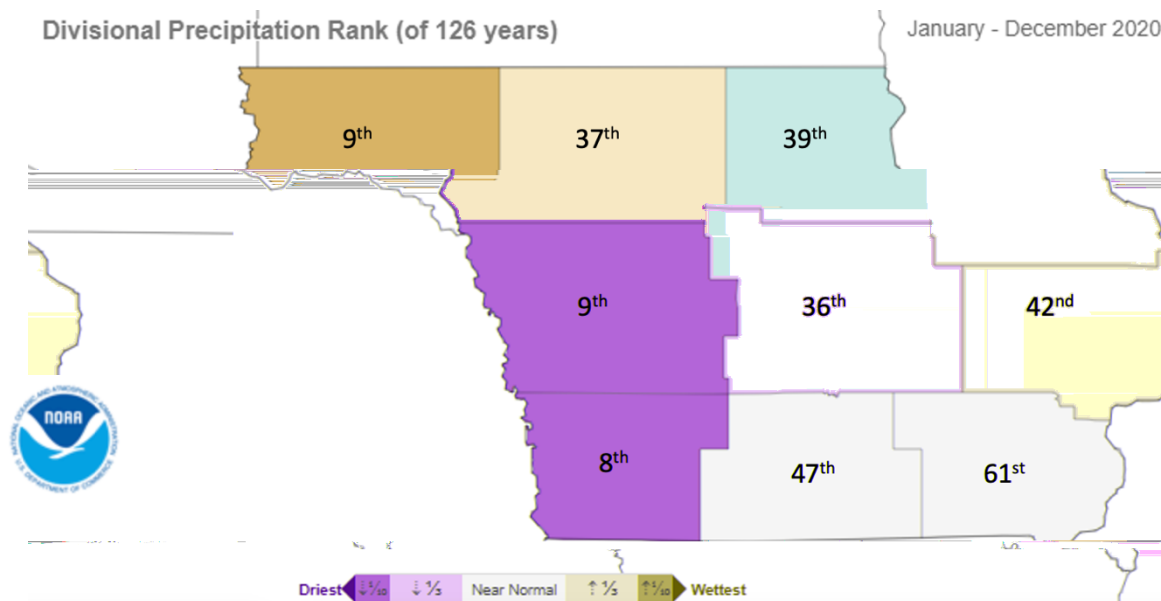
Divisional Precipitation Rank (of 126 years)

January - December 2020

9$^{th}$

37$^{th}$

39$^{th}$

9$^{th}$

36$^{th}$

42$^{nd}$

8$^{th}$

47$^{th}$

61$^{st}$

NOAA

NATIONAL OCEANIC AND ATMOSPHERIC ADMINISTRATION

U.S. DEPARTMENT OF COMMERCE

Driest ↓$\frac{1}{10}$ ↓$\frac{1}{3}$ Near Normal ↑$\frac{1}{3}$ ↑$\frac{1}{10}$ Wettest